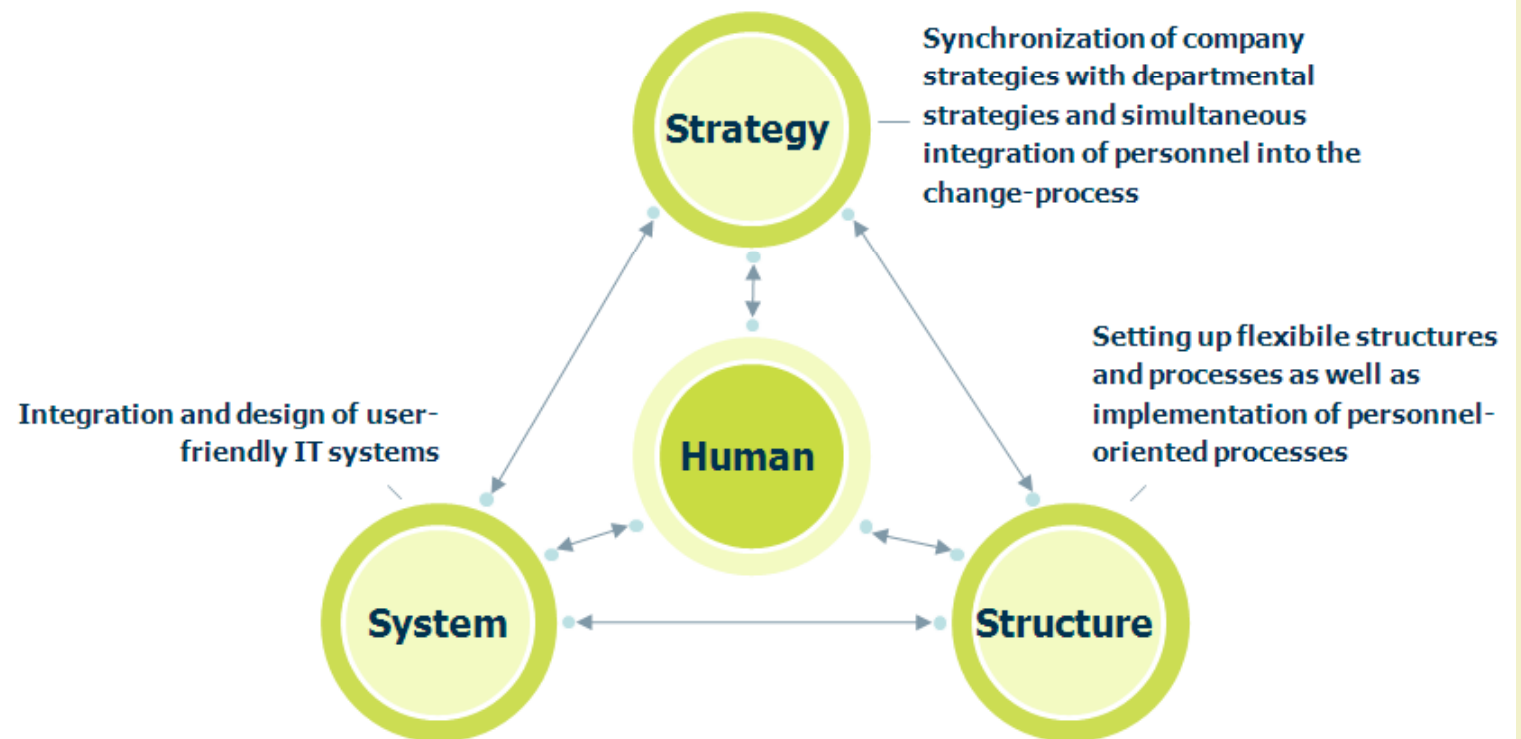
Strategy

Synchronization of company strategies with departmental strategies and simultaneous integration of personnel into the change-process

Setting up flexibile structures and processes as well as implementation of personnel-oriented processes

Integration and design of user-friendly IT systems

Human

System

Structure